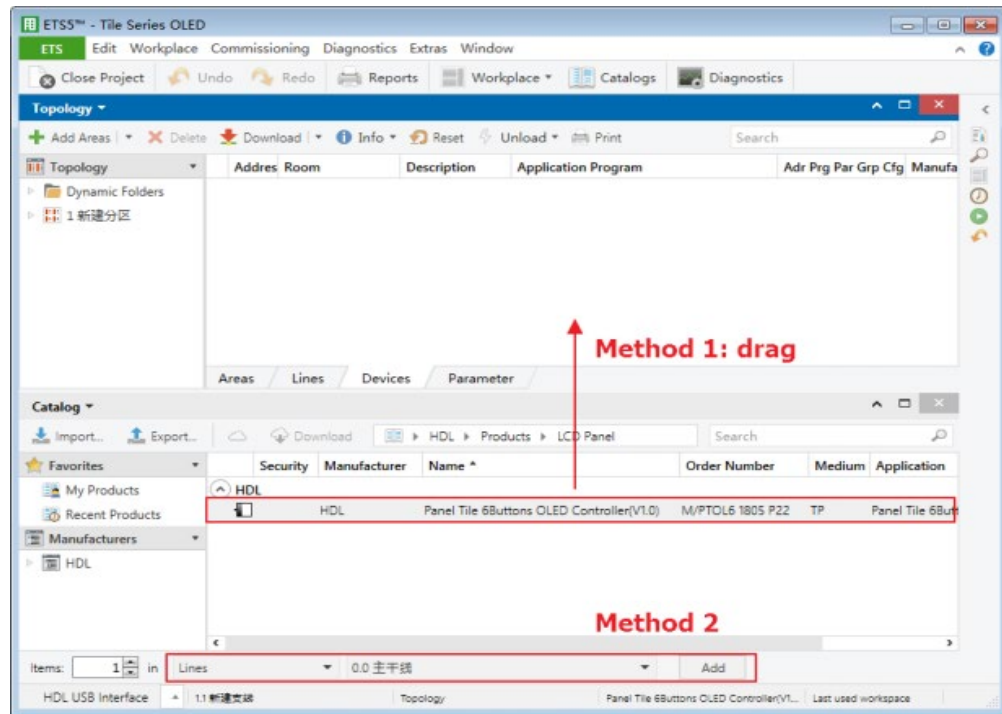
ETS5™ - Tile Series OLED

ETS Edit Workplace Commissioning Diagnostics Extras Window

Close Project Undo Redo Reports Workplace Catalogs Diagnostics

Topology

Add Areas Delete Download Info Reset Unload Print Search

Topology

Dynamic Folders

1 新建分区

| Addres | Room | Description | Application Program | Adr Prg Par Grp Cfg | Manufa |
|---|---|---|---|---|---|

Areas Lines Devices Parameter

Method 1: drag

Catalog

Import... Export... Download HDL ▸ Products ▸ LCD Panel Search

Favorites

My Products

Recent Products

Manufacturers

HDL

| Security | Manufacturer | Name | Order Number | Medium | Application |
|---|---|---|---|---|---|
| HDL | | | | | |
| | HDL | Panel Tile 6Buttons OLED Controller(V1.0) | M/PTOL6 1805 P22 | TP | Panel Tile 6Butt |

Method 2

Items: 1 in Lines 0.0 主干线 Add

HDL USB Interface 1.1 新建支线 Topology Panel Tile 6Buttons OLED Controller(V1... Last used workspace